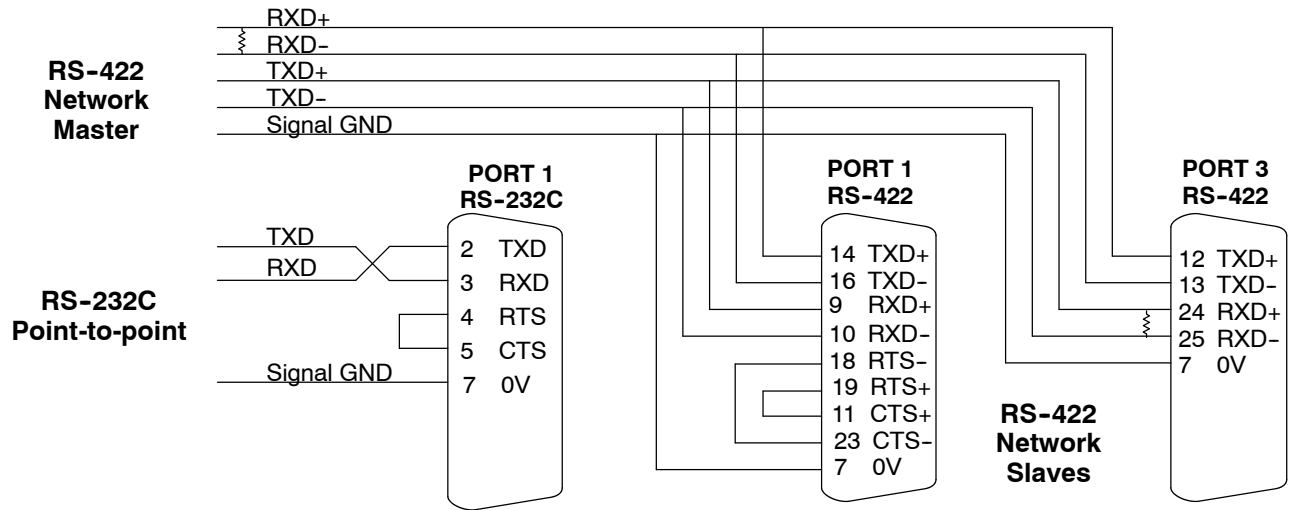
RXD+
RXD–
TXD+
TXD–
Signal GND

RS-422
Network
Master

PORT 1
RS-232C

TXD
RXD

2 TXD
3 RXD
4 RTS
5 CTS
7 0V

Signal GND

RS-232C
Point-to-point

PORT 1
RS-422

14 TXD+
16 TXD–
9 RXD+
10 RXD–
18 RTS–
19 RTS+
11 CTS+
23 CTS–
7 0V

RS-422
Network
Slaves

PORT 3
RS-422

12 TXD+
13 TXD–
24 RXD+
25 RXD–
7 0V